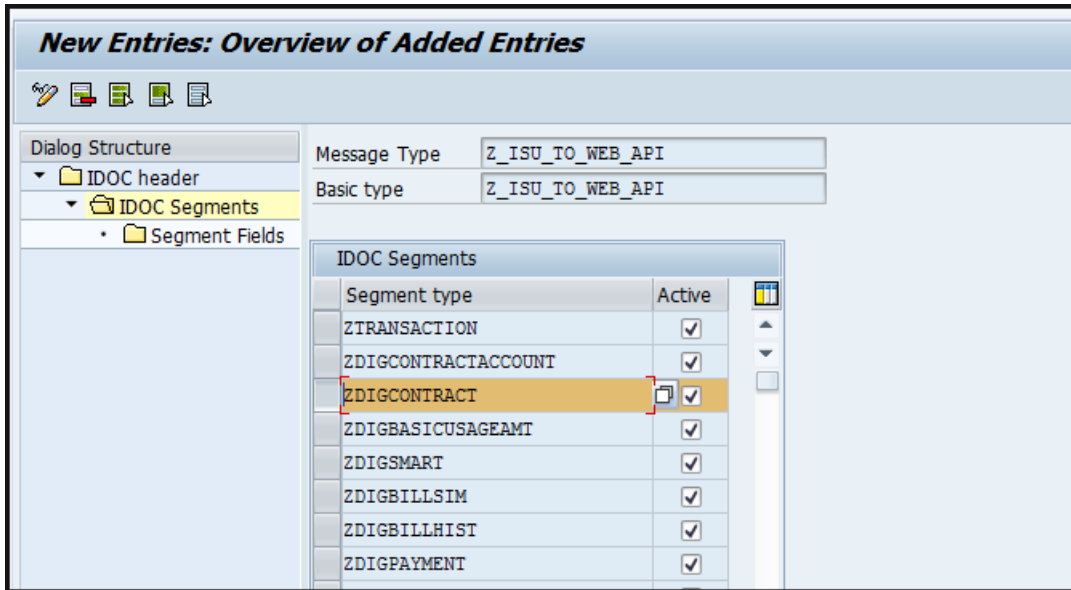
New Entries: Overview of Added Entries

Dialog Structure
IDOC header
IDOC Segments
Segment Fields

Message Type Z_ISU_TO_WEB_API
Basic type Z_ISU_TO_WEB_API

IDOC Segments

| Segment type | Active |
|---|---|
| ZTRANSACTION | ☑ |
| ZDIGCONTRACTACCOUNT | ☑ |
| ZDIGCONTRACT | ☑ |
| ZDIGBASICUSAGEAMT | ☑ |
| ZDIGSMART | ☑ |
| ZDIGBILLSIM | ☑ |
| ZDIGBILLHIST | ☑ |
| ZDIGPAYMENT | ☑ |